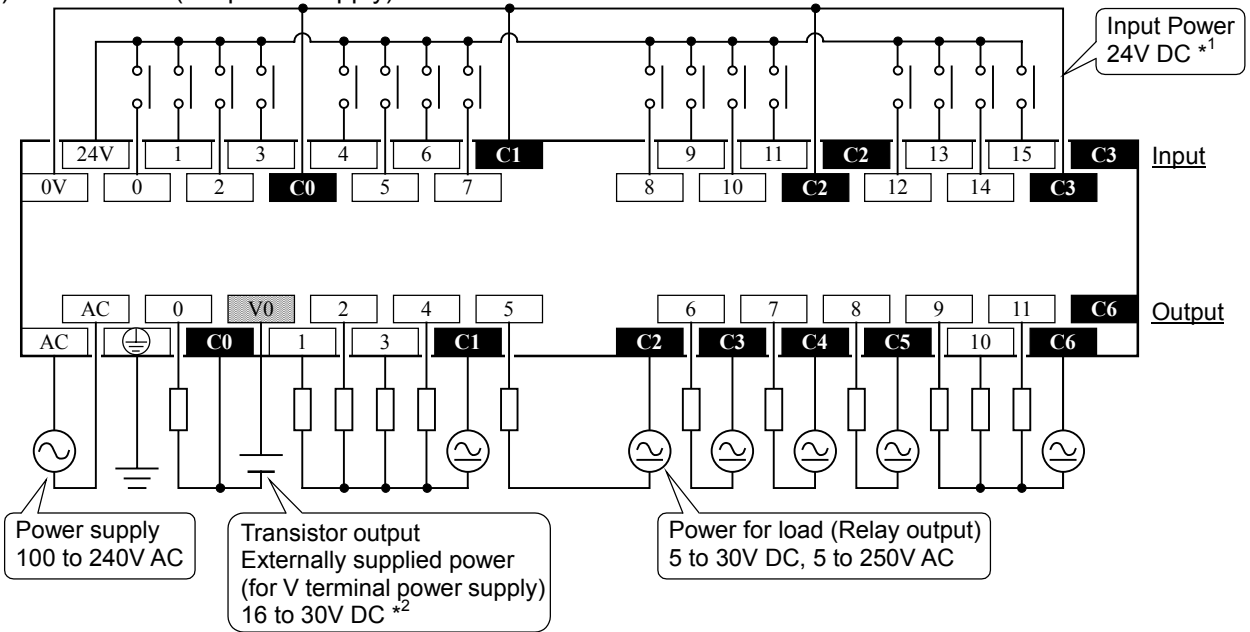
Input Power 24V DC *$^1$

| 24V | 1 | 3 | 4 | 6 | C1 | 9 | 11 | C2 | 13 | 15 | C3 |

Input

| 0V | 0 | 2 | C0 | 5 | 7 | 8 | 10 | C2 | 12 | 14 | C3 |

| AC | 0 | V0 | 2 | 4 | 5 | 6 | 7 | 8 | 9 | 11 | C6 |

Output

| AC | ⏚ | C0 | 1 | 3 | C1 | C2 | C3 | C4 | C5 | 10 | C6 |

Power supply 100 to 240V AC

Transistor output Externally supplied power (for V terminal power supply) 16 to 30V DC *$^2$

Power for load (Relay output) 5 to 30V DC, 5 to 250V AC